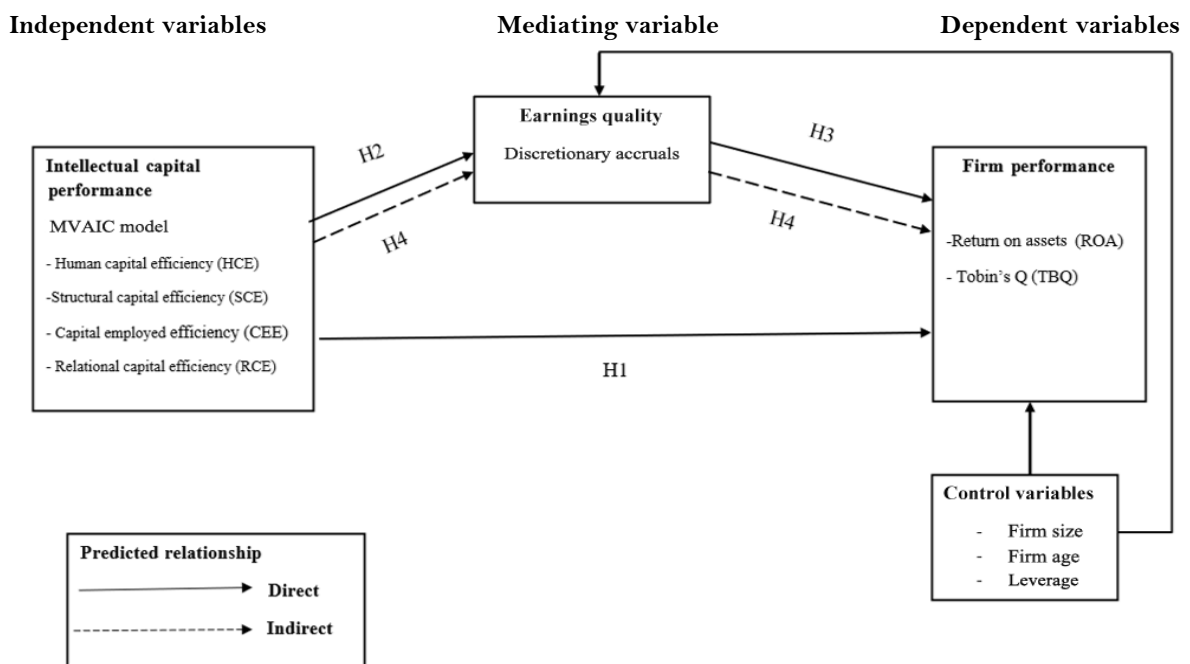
Independent variables

Mediating variable

Dependent variables

Earnings quality

Discretionary accruals

H2

H3

Intellectual capital performance

MVAIC model

- Human capital efficiency (HCE)

-Structural capital efficiency (SCE)

- Capital employed efficiency (CEE)

- Relational capital efficiency (RCE)

H4

H4

Firm performance

-Return on assets (ROA)

- Tobin's Q (TBQ)

H1

Control variables

- Firm size
- Firm age
- Leverage

Predicted relationship

Direct

Indirect